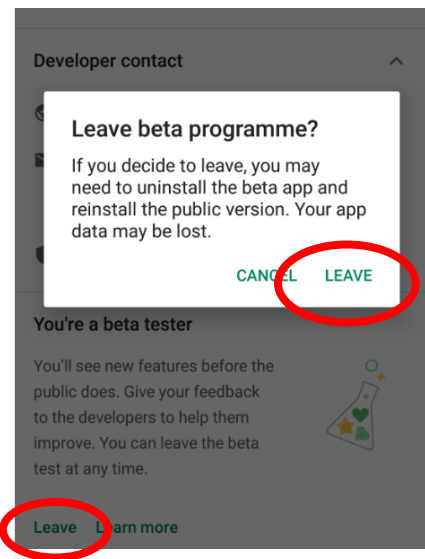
Developer contact

Leave beta programme?

If you decide to leave, you may need to uninstall the beta app and reinstall the public version. Your app data may be lost.

CANCEL LEAVE

You're a beta tester

You'll see new features before the public does. Give your feedback to the developers to help them improve. You can leave the beta test at any time.

Leave Learn more